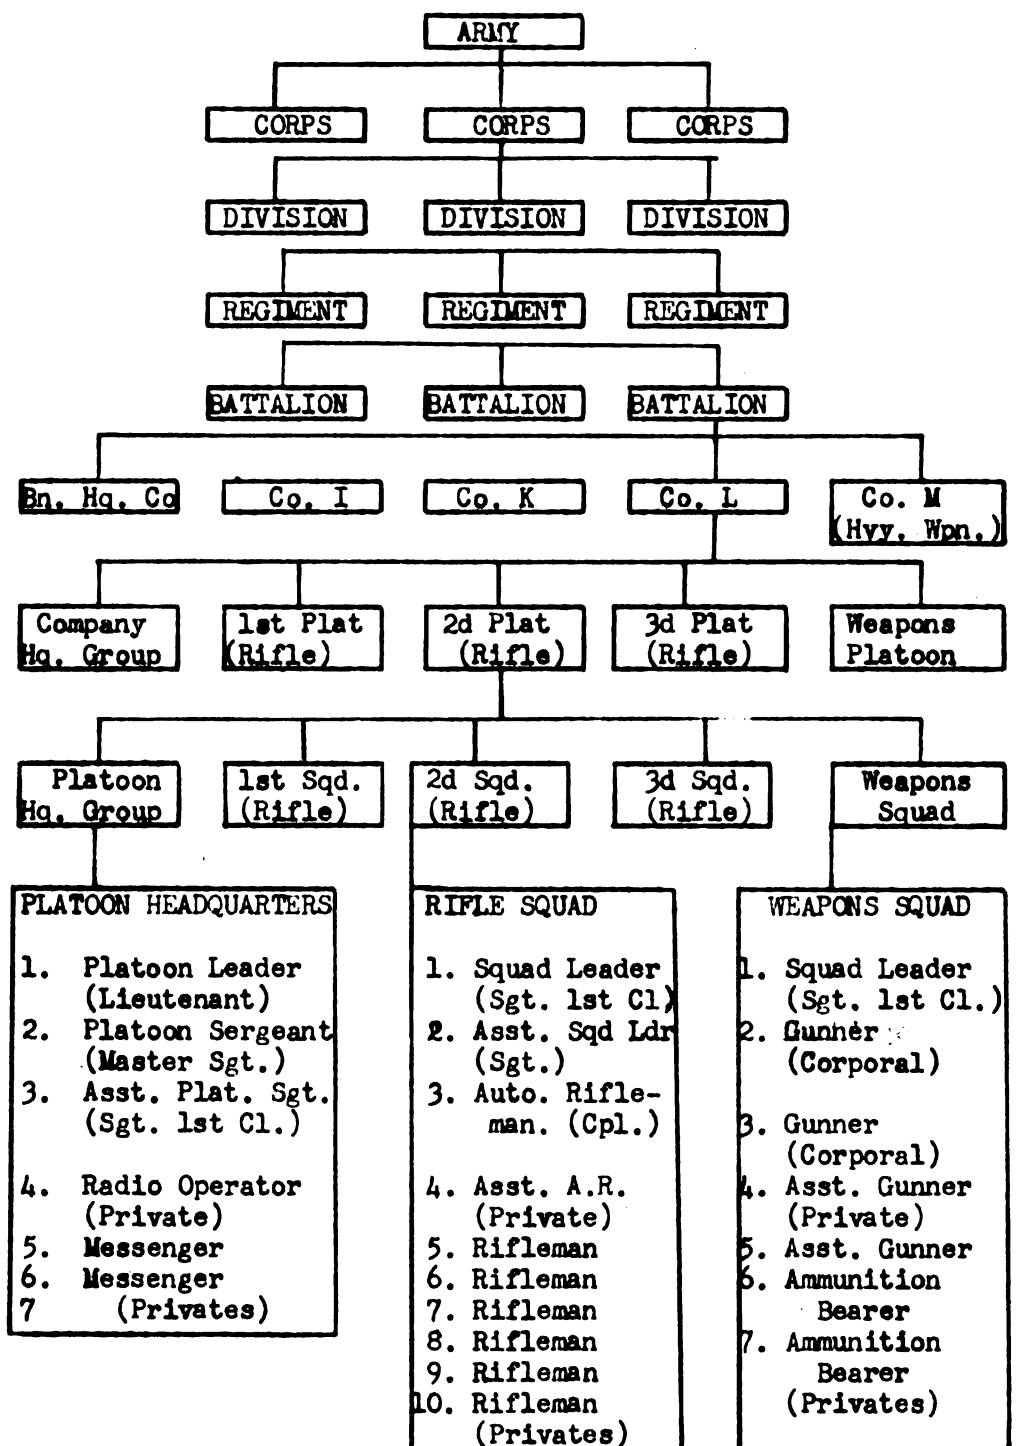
ARMY

CORPS
CORPS
CORPS

DIVISION
DIVISION
DIVISION

REGIMENT
REGIMENT
REGIMENT

BATTALION
BATTALION
BATTALION

Bn. Hq. Co
Co. I
Co. K
Co. L
Co. M (Hvy. Wpn.)

Company Hq. Group
1st Plat (Rifle)
2d Plat (Rifle)
3d Plat (Rifle)
Weapons Platoon

Platoon Hq. Group
1st Sqd. (Rifle)
2d Sqd. (Rifle)
3d Sqd. (Rifle)
Weapons Squad

PLATOON HEADQUARTERS

1. Platoon Leader (Lieutenant)
2. Platoon Sergeant (Master Sgt.)
3. Asst. Plat. Sgt. (Sgt. 1st Cl.)
4. Radio Operator (Private)
5. Messenger
6. Messenger
7 (Privates)

RIFLE SQUAD

1. Squad Leader (Sgt. 1st Cl)
2. Asst. Sqd Ldr (Sgt.)
3. Auto. Rifleman. (Cpl.)
4. Asst. A.R. (Private)
5. Rifleman
6. Rifleman
7. Rifleman
8. Rifleman
9. Rifleman
10. Rifleman (Privates)

WEAPONS SQUAD

1. Squad Leader (Sgt. 1st Cl.)
2. Gunner (Corporal)
3. Gunner (Corporal)
4. Asst. Gunner (Private)
5. Asst. Gunner
6. Ammunition Bearer
7. Ammunition Bearer (Privates)